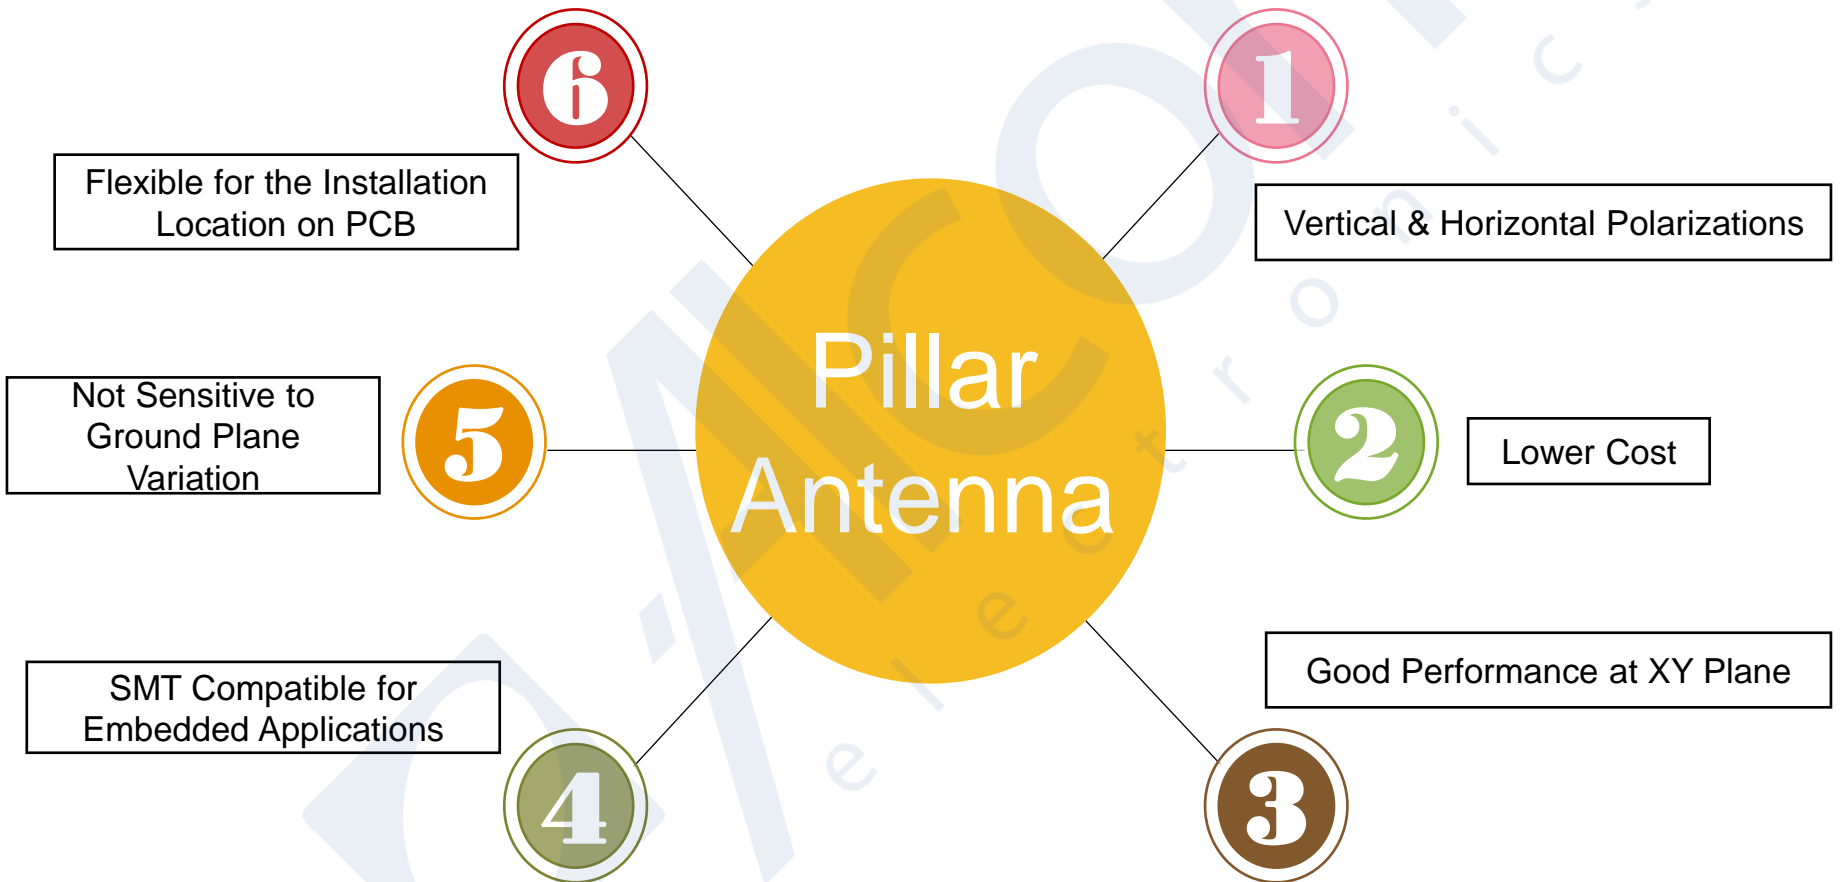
6

Flexible for the Installation Location on PCB

1

Vertical & Horizontal Polarizations

Pillar Antenna

5

Not Sensitive to Ground Plane Variation

2

Lower Cost

SMT Compatible for Embedded Applications

Good Performance at XY Plane

4

3